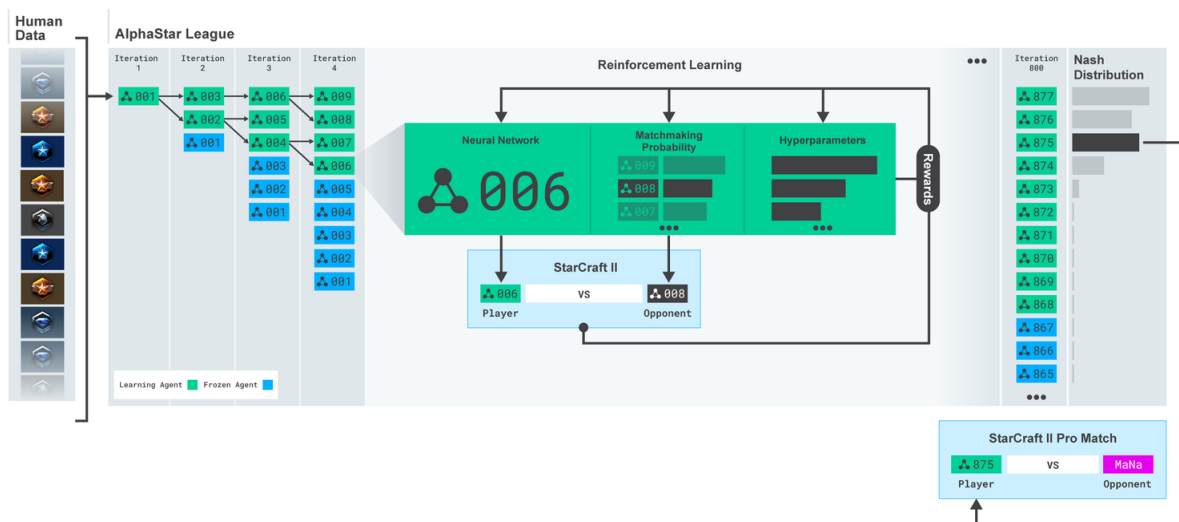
Human Data

AlphaStar League

Iteration 1
001

Iteration 2
003
002
001

Iteration 3
006
005
004
003
002
001

Iteration 4
009
008
007
006
005
004
003
002
001

Reinforcement Learning

Neural Network
006

Matchmaking Probability
009
008
007

Hyperparameters

Rewards

StarCraft II
006 VS 008
Player Opponent

Learning Agent Frozen Agent

Iteration 800
877
876
875
874
873
872
871
870
869
868
867
866
865

Nash Distribution

StarCraft II Pro Match
875 VS MaNa
Player Opponent